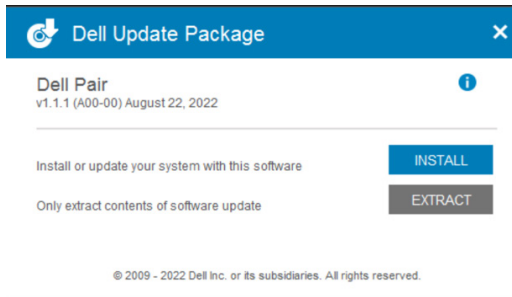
Dell Update Package

Dell Pair
v1.1.1 (A00-00) August 22, 2022

Install or update your system with this software

INSTALL

Only extract contents of software update

EXTRACT

© 2009 - 2022 Dell Inc. or its subsidiaries. All rights reserved.